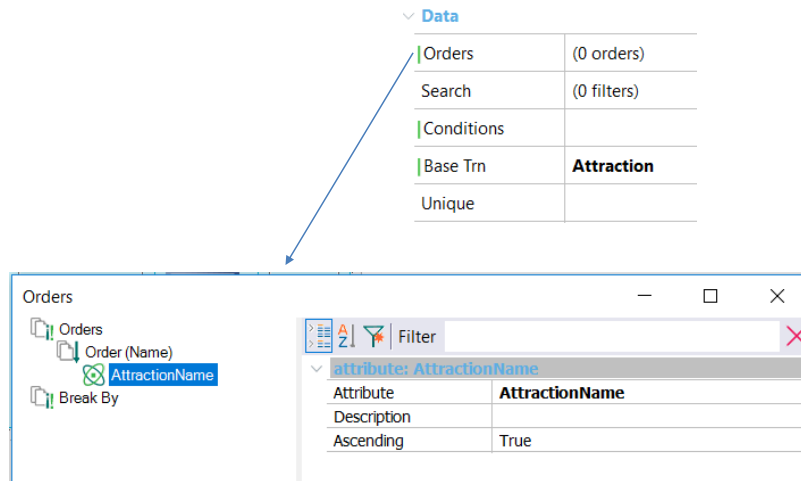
Data

| Orders | (0 orders) |
|---|---|
| Search | (0 filters) |
| Conditions | |
| Base Trn | **Attraction** |
| Unique | |

Orders

Orders
Order (Name)
AttractionName
Break By

Filter

attribute: AttractionName

| Attribute | **AttractionName** |
|---|---|
| Description | |
| Ascending | True |